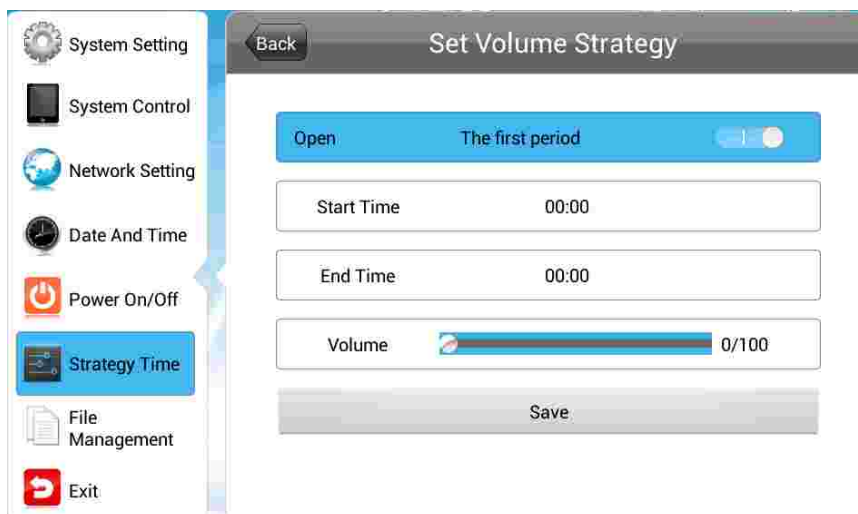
System Setting
System Control
Network Setting
Date And Time
Power On/Off
Strategy Time
File Management
Exit

Back
Set Volume Strategy

| Open | The first period |
|---|---|
| Start Time | 00:00 |
| End Time | 00:00 |
| Volume | 0/100 |

Save